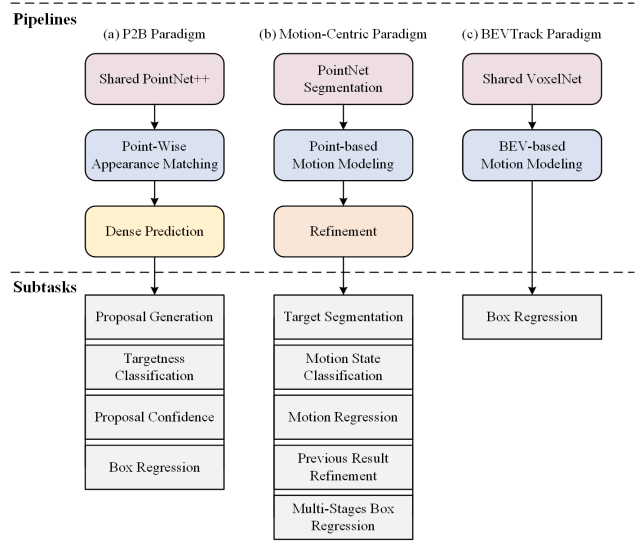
Pipelines

(a) P2B Paradigm

Shared PointNet++

Point-Wise Appearance Matching

Dense Prediction

(b) Motion-Centric Paradigm

PointNet Segmentation

Point-based Motion Modeling

Refinement

(c) BEVTrack Paradigm

Shared VoxelNet

BEV-based Motion Modeling

Subtasks

Proposal Generation

Targetness Classification

Proposal Confidence

Box Regression

Target Segmentation

Motion State Classification

Motion Regression

Previous Result Refinement

Multi-Stages Box Regression

Box Regression